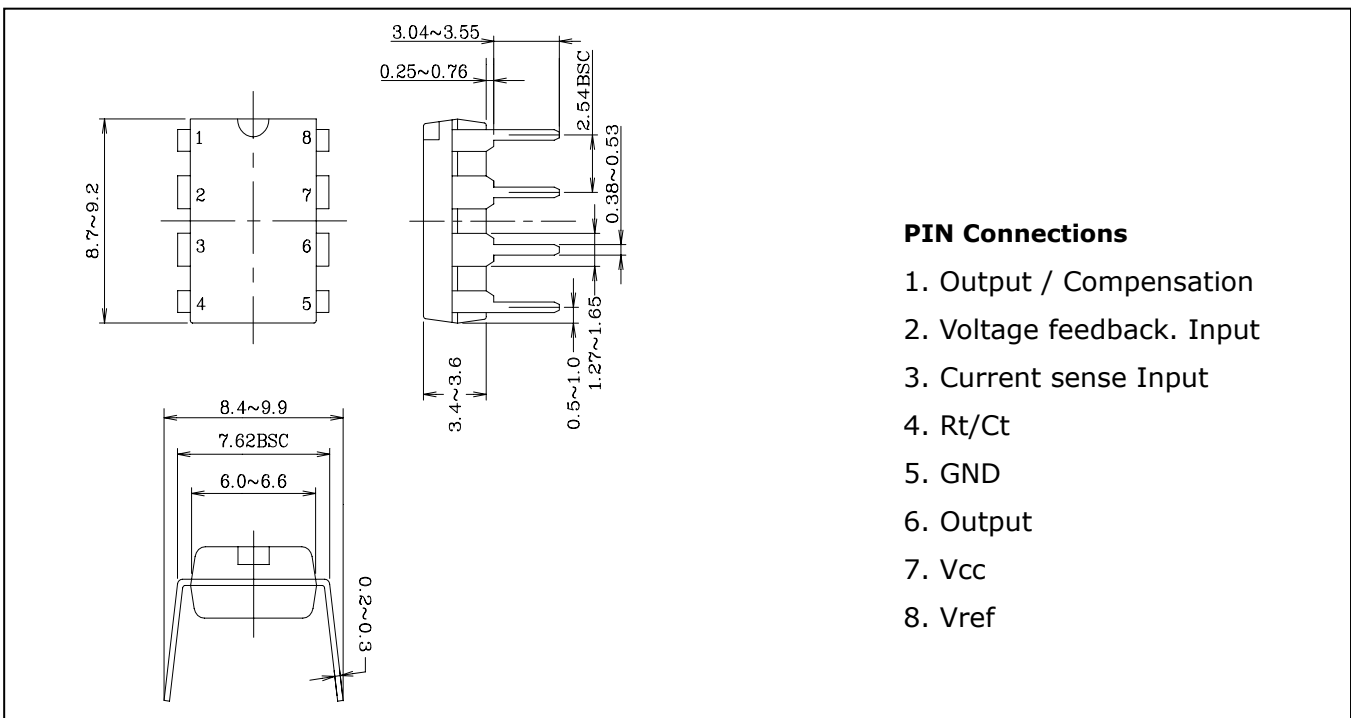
3.04~3.55
0.25~0.76
2.54BSC
0.38~0.53
1
2
3
4
8
7
6
5
8.7~9.2
3.4~3.6
0.5~1.0
1.27~1.65
8.4~9.9
7.62BSC
6.0~6.6
0.2~0.3

**PIN Connections**

1. Output / Compensation
2. Voltage feedback. Input
3. Current sense Input
4. Rt/Ct
5. GND
6. Output
7. Vcc
8. Vref